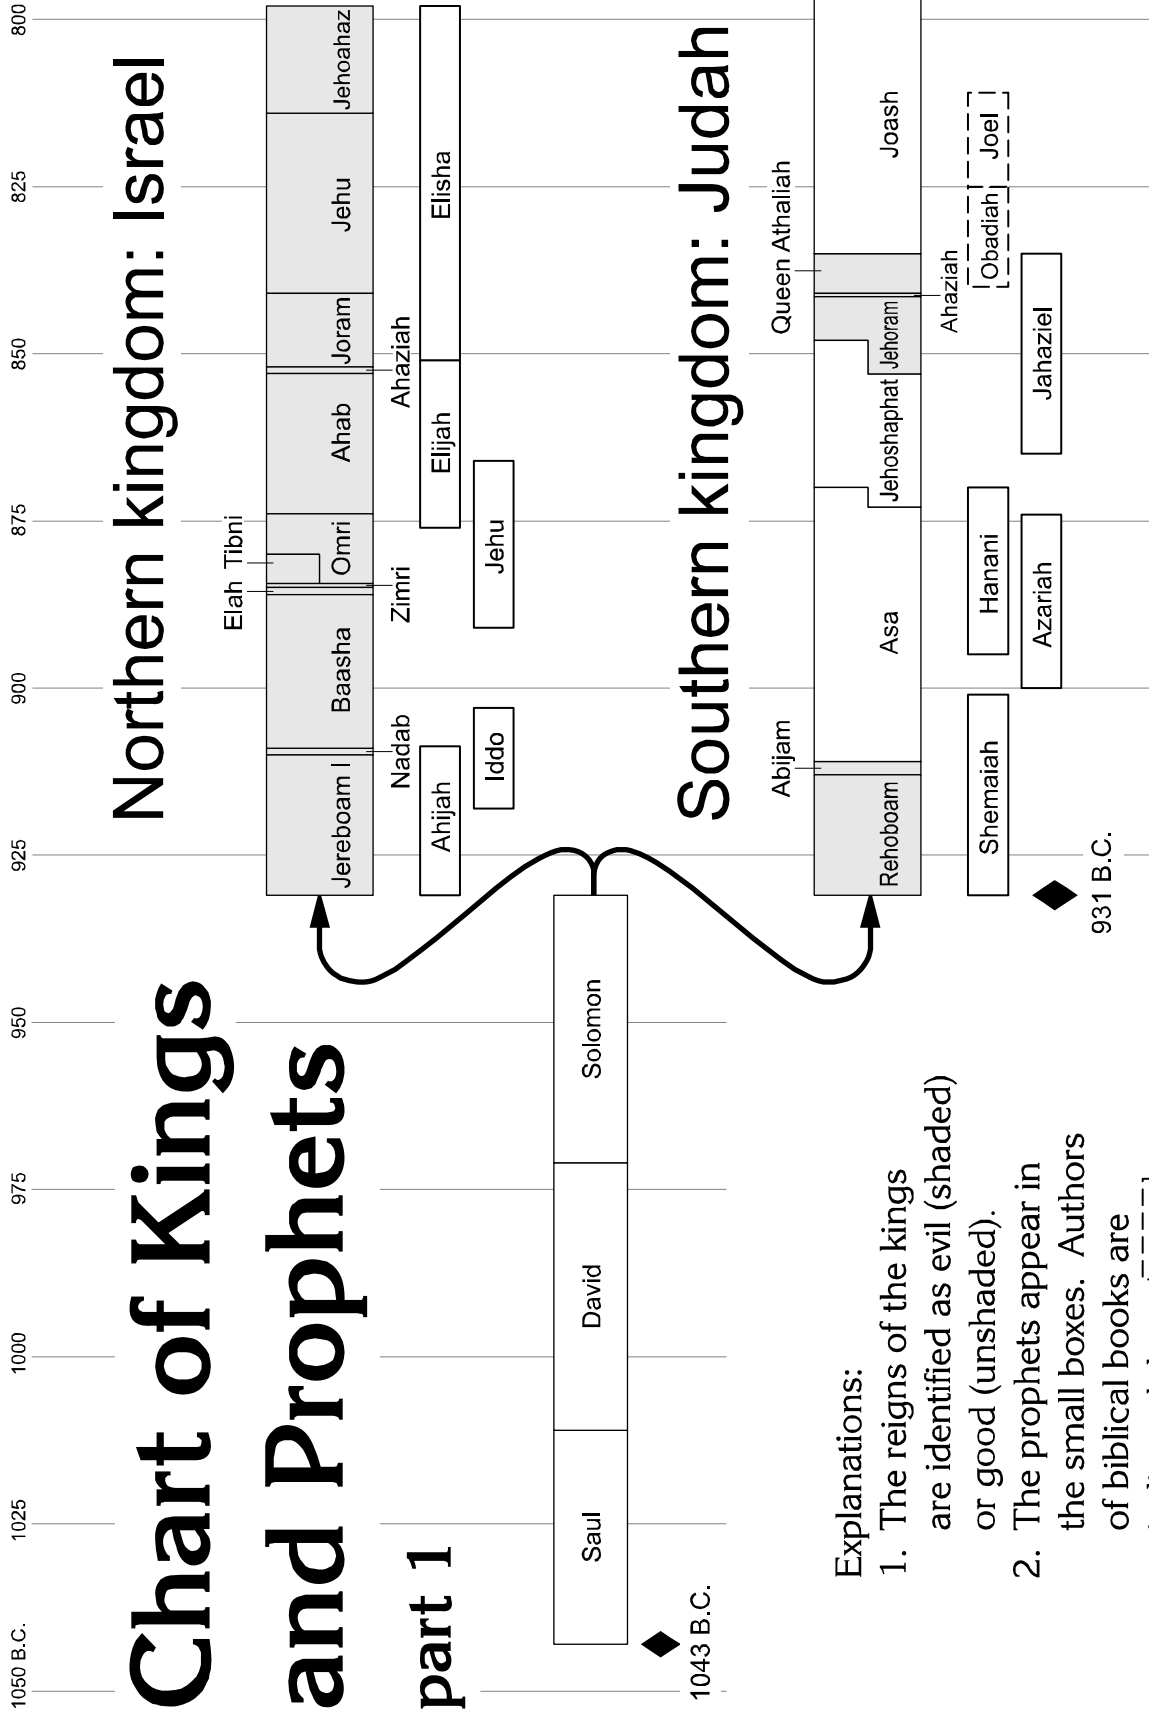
Chart of Kings and Prophets

part 1

1050 B.C.
1025
1000
975
950
925
900
875
850
825
800

1043 B.C.

Saul
David
Solomon

931 B.C.

Northern kingdom: Israel

Jereboam I
Nadab
Baasha
Elah
Zimri
Tibni
Omri
Ahab
Ahaziah
Joram
Jehu
Jehoahaz

Ahijah
Iddo
Jehu
Elijah
Elisha

Southern kingdom: Judah

Rehoboam
Abijam
Asa
Jehoshaphat
Jehoram
Ahaziah
Queen Athaliah
Joash

Shemaiah
Hanani
Azariah
Jahaziel
Obadiah
Joel

Explanations:
1. The reigns of the kings are identified as evil (shaded) or good (unshaded).
2. The prophets appear in the small boxes. Authors of biblical books are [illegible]